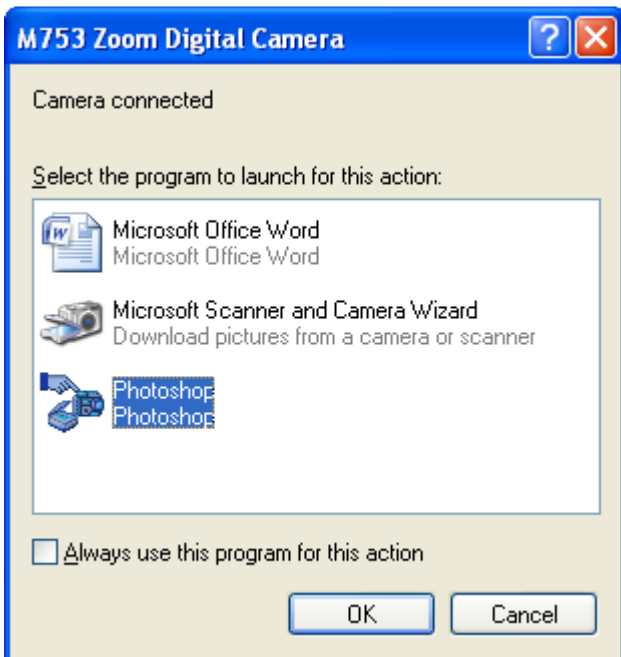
M753 Zoom Digital Camera

Camera connected

Select the program to launch for this action:

Microsoft Office Word
Microsoft Office Word

Microsoft Scanner and Camera Wizard
Download pictures from a camera or scanner

Photoshop
Photoshop

Always use this program for this action

OK

Cancel